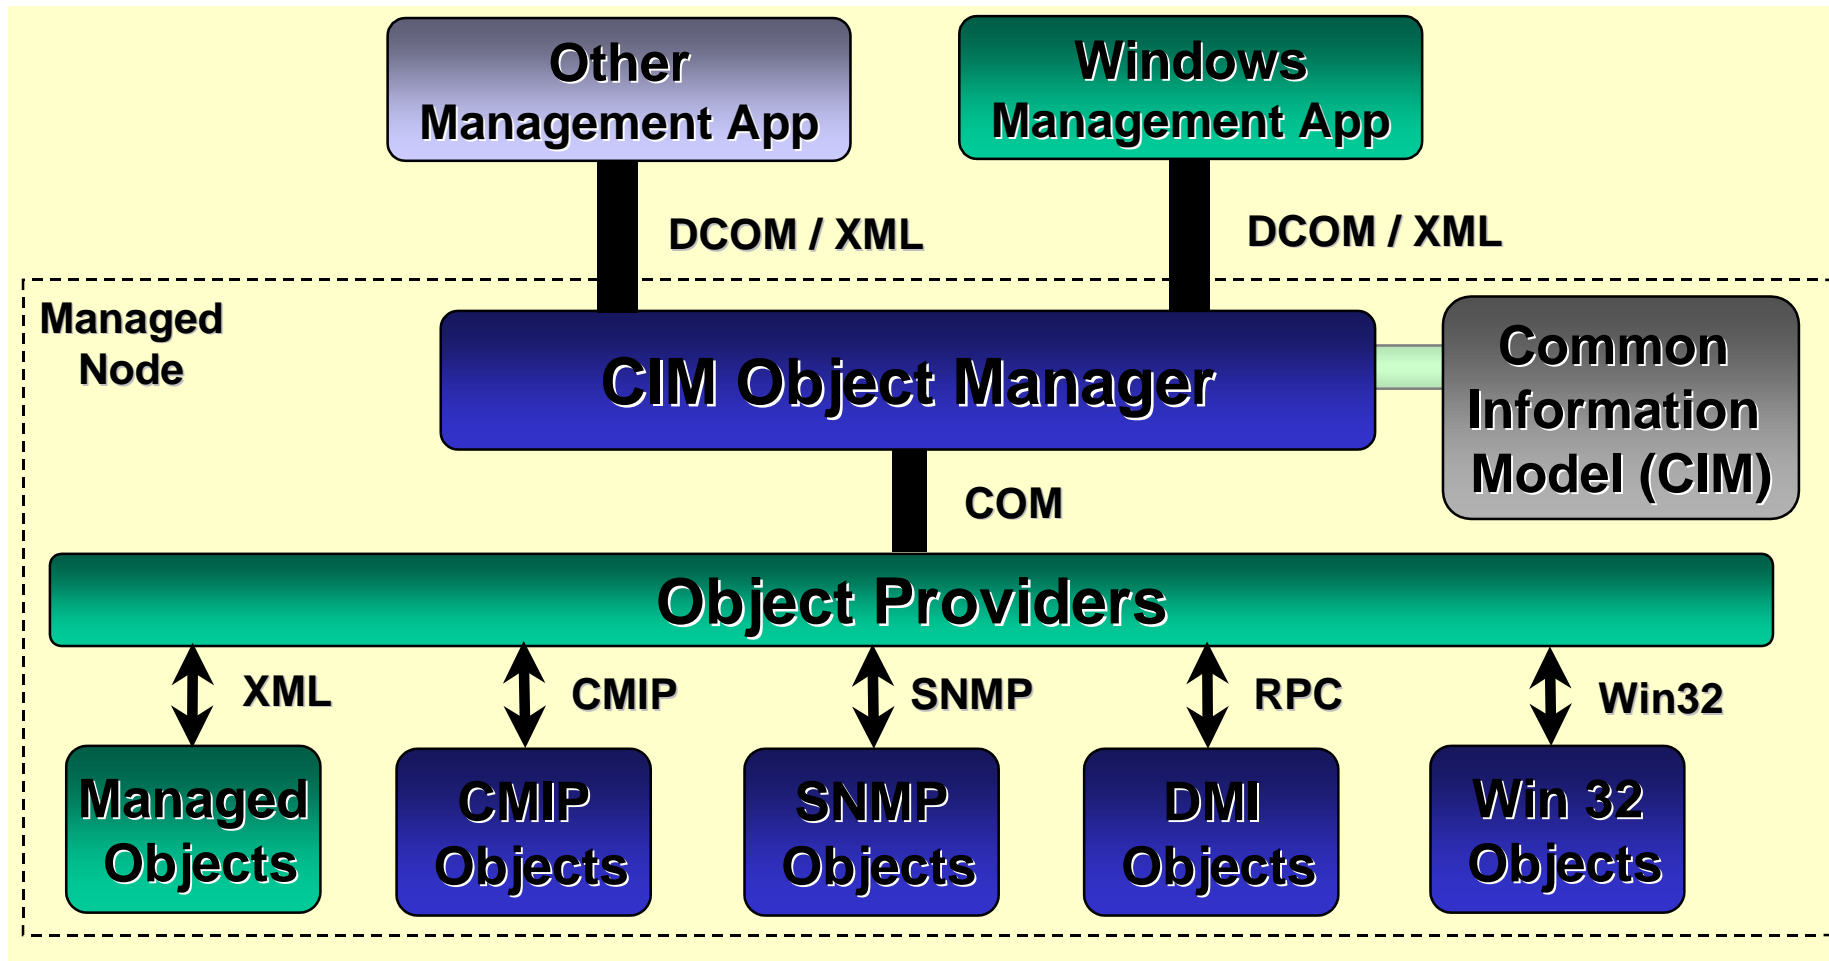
Other Management App

Windows Management App

DCOM / XML

DCOM / XML

Managed Node

CIM Object Manager

Common Information Model (CIM)

COM

Object Providers

XML

CMIP

SNMP

RPC

Win32

Managed Objects

CMIP Objects

SNMP Objects

DMI Objects

Win 32 Objects